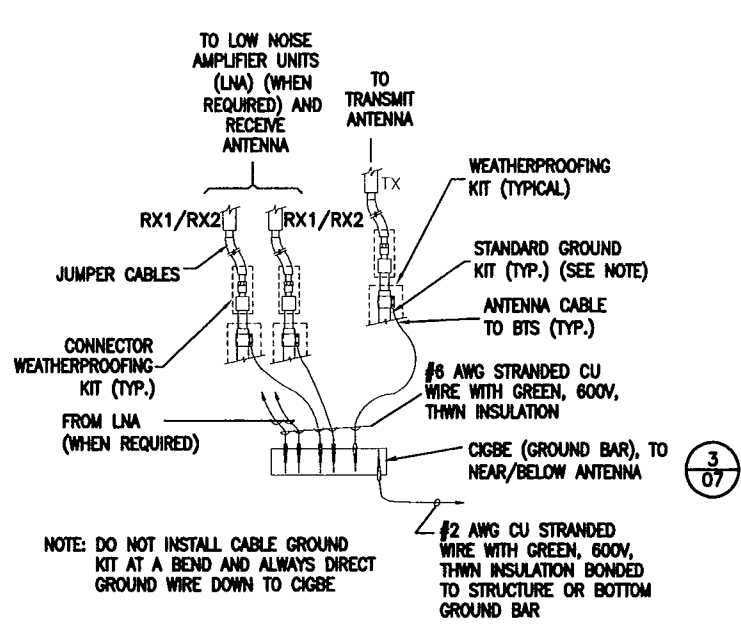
TO LOW NOISE AMPLIFIER UNITS (LNA) (WHEN REQUIRED) AND RECEIVE ANTENNA

TO TRANSMIT ANTENNA

TX

WEATHERPROOFING KIT (TYPICAL)

RX1/RX2

RX1/RX2

STANDARD GROUND KIT (TYP.) (SEE NOTE)

JUMPER CABLES

ANTENNA CABLE TO BTS (TYP.)

CONNECTOR WEATHERPROOFING KIT (TYP.)

#6 AWG STRANDED CU WIRE WITH GREEN, 600V, THWN INSULATION

FROM LNA (WHEN REQUIRED)

CIGBE (GROUND BAR), TO NEAR/BELOW ANTENNA

$\frac{3}{07}$

NOTE: DO NOT INSTALL CABLE GROUND KIT AT A BEND AND ALWAYS DIRECT GROUND WIRE DOWN TO CIGBE

#2 AWG CU STRANDED WIRE WITH GREEN, 600V, THWN INSULATION BONDED TO STRUCTURE OR BOTTOM GROUND BAR